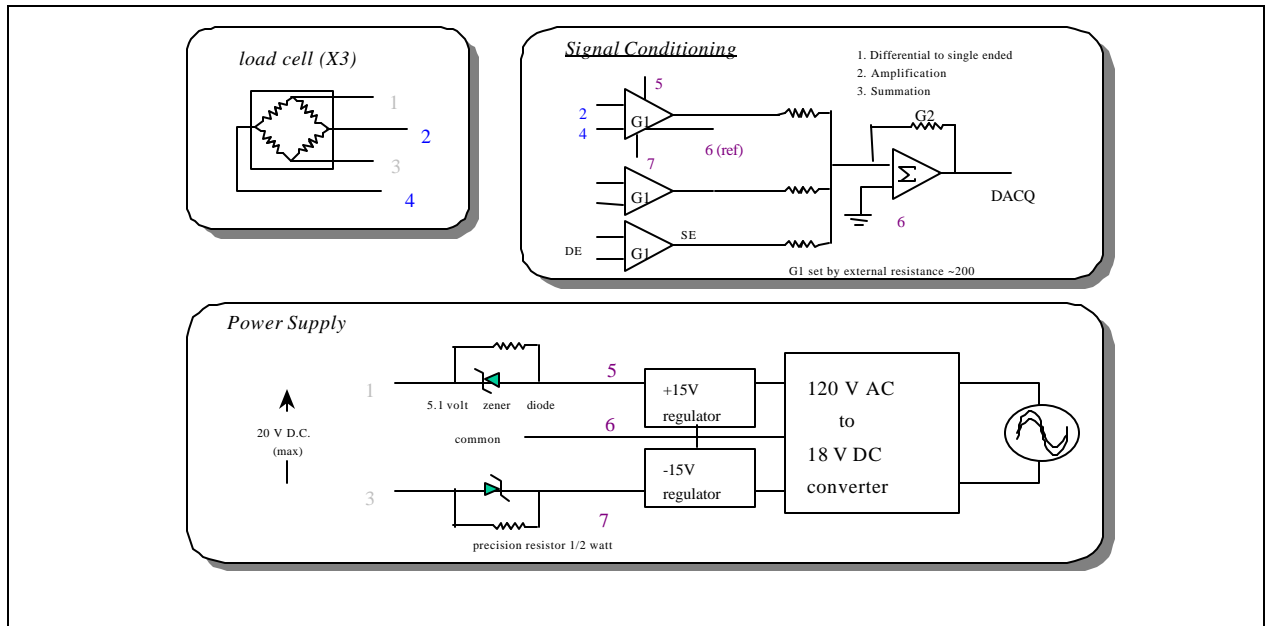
load cell (X3)

1
2
3
4

Signal Conditioning

1. Differential to single ended
2. Amplification
3. Summation

5
2
4
G1
6 (ref)
7
G1
DE
G1
SE
G2
Σ
DACQ
6

G1 set by external resistance ~200

Power Supply

1
5.1 volt zener diode
5
+15V regulator
120 V AC to 18 V DC converter
20 V D.C. (max)
common
6
-15V regulator
3
7
precision resistor 1/2 watt